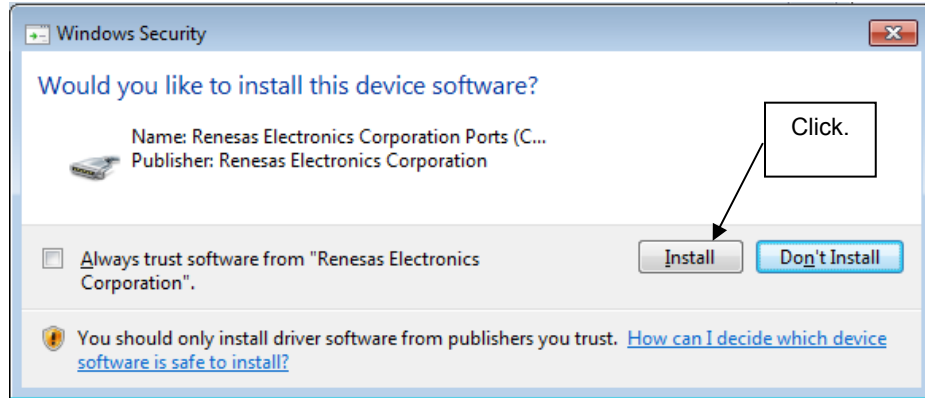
Windows Security

Would you like to install this device software?

Name: Renesas Electronics Corporation Ports (C...
Publisher: Renesas Electronics Corporation

Click.

Always trust software from "Renesas Electronics Corporation".

Install

Don't Install

You should only install driver software from publishers you trust. How can I decide which device software is safe to install?